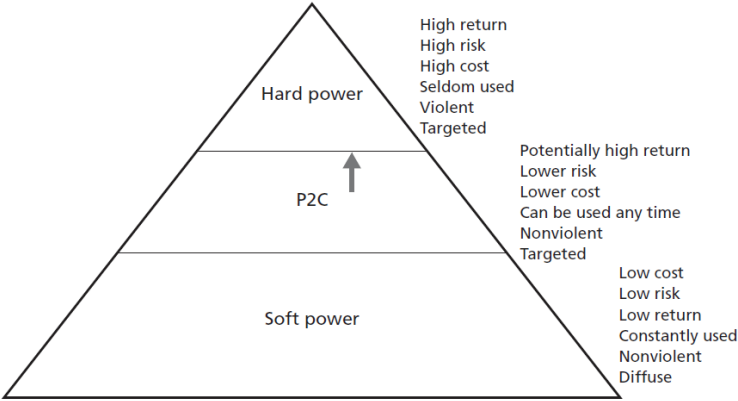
Hard power

High return
High risk
High cost
Seldom used
Violent
Targeted

P2C

Potentially high return
Lower risk
Lower cost
Can be used any time
Nonviolent
Targeted

Soft power

Low cost
Low risk
Low return
Constantly used
Nonviolent
Diffuse